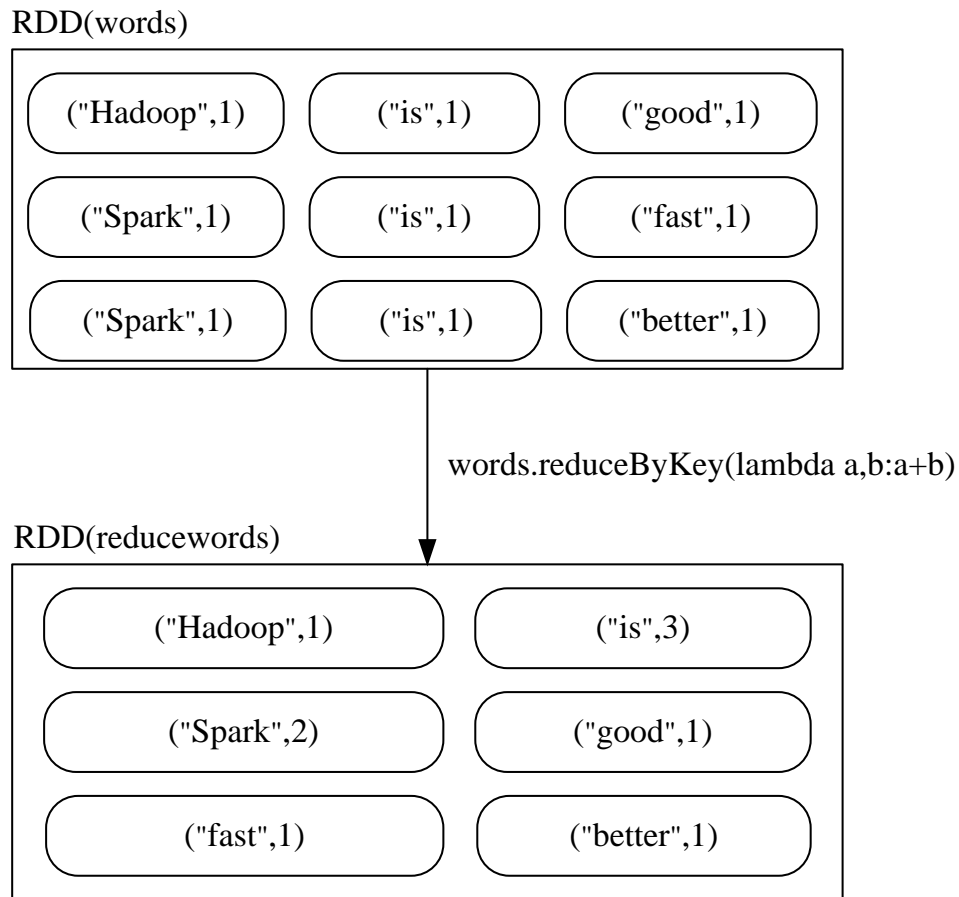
RDD(words)

("Hadoop",1)
("is",1)
("good",1)
("Spark",1)
("is",1)
("fast",1)
("Spark",1)
("is",1)
("better",1)

words.reduceByKey(lambda a,b:a+b)

RDD(reducewords)

("Hadoop",1)
("is",3)
("Spark",2)
("good",1)
("fast",1)
("better",1)